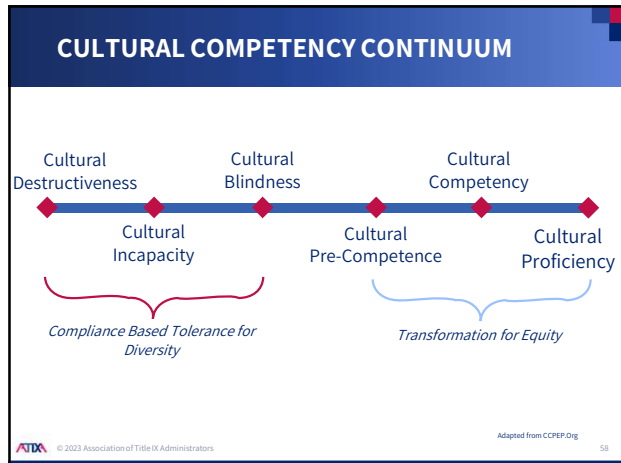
CULTURAL COMPETENCY CONTINUUM

Cultural Destructiveness

Cultural Blindness

Cultural Competency

Cultural Incapacity

Cultural Pre-Competence

Cultural Proficiency

Compliance Based Tolerance for Diversity

Transformation for Equity

Adapted from CCPEP.Org

ATIXA © 2023 Association of Title IX Administrators

58